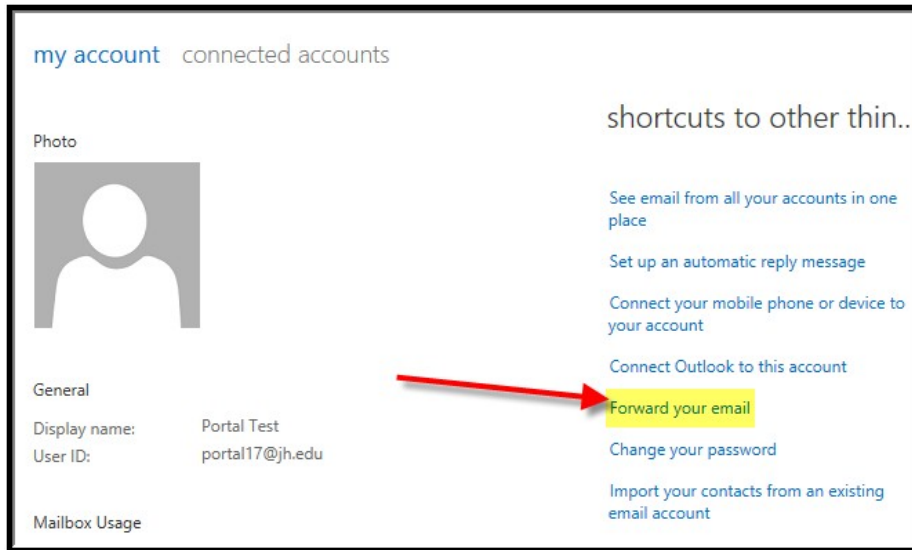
my account connected accounts

Photo

General

Display name: Portal Test
User ID: portal17@jh.edu

Mailbox Usage

shortcuts to other thin..

See email from all your accounts in one place

Set up an automatic reply message

Connect your mobile phone or device to your account

Connect Outlook to this account

Forward your email

Change your password

Import your contacts from an existing email account